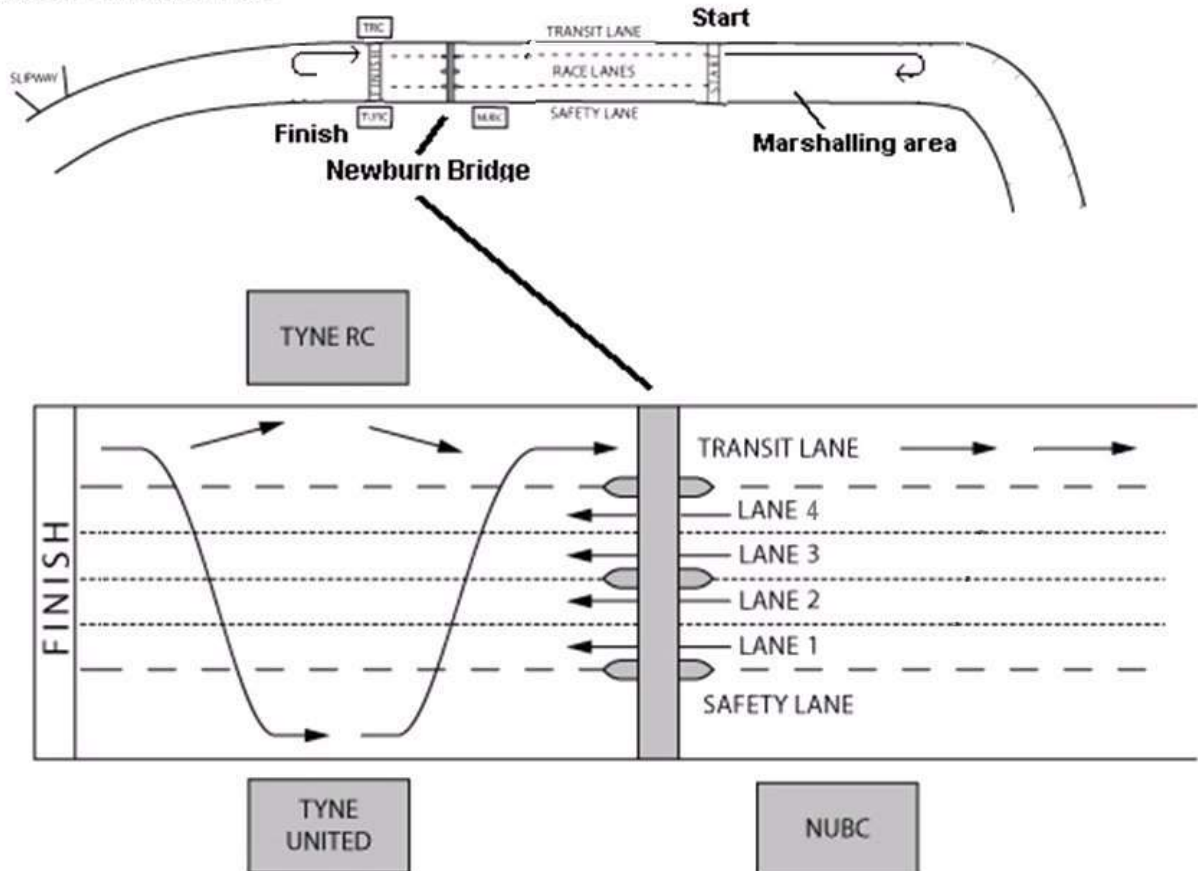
TRC
TRANSIT LANE
Start
SLIPWAY
FINISH
RACE LANES
START
SAFETY LANE
TUTC
NUBC
Finish
Marshalling area
Newburn Bridge

TYNE RC

TRANSIT LANE
LANE 4
LANE 3
LANE 2
LANE 1
SAFETY LANE
FINISH

TYNE UNITED

NUBC